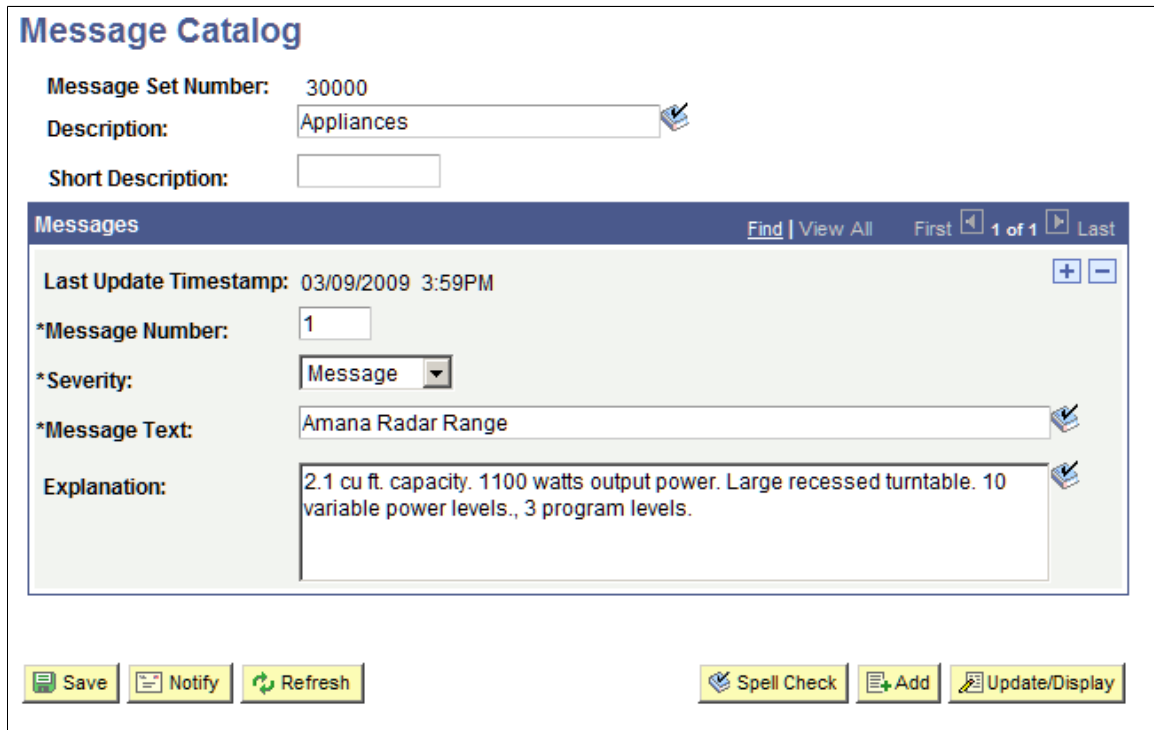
Message Catalog

Message Set Number: 30000

Description: Appliances

Short Description:

Messages

Find | View All First 1 of 1 Last

Last Update Timestamp: 03/09/2009 3:59PM

*Message Number: 1

*Severity: Message

*Message Text: Amana Radar Range

Explanation: 2.1 cu ft. capacity. 1100 watts output power. Large recessed turntable. 10 variable power levels., 3 program levels.

Save Notify Refresh Spell Check Add Update/Display